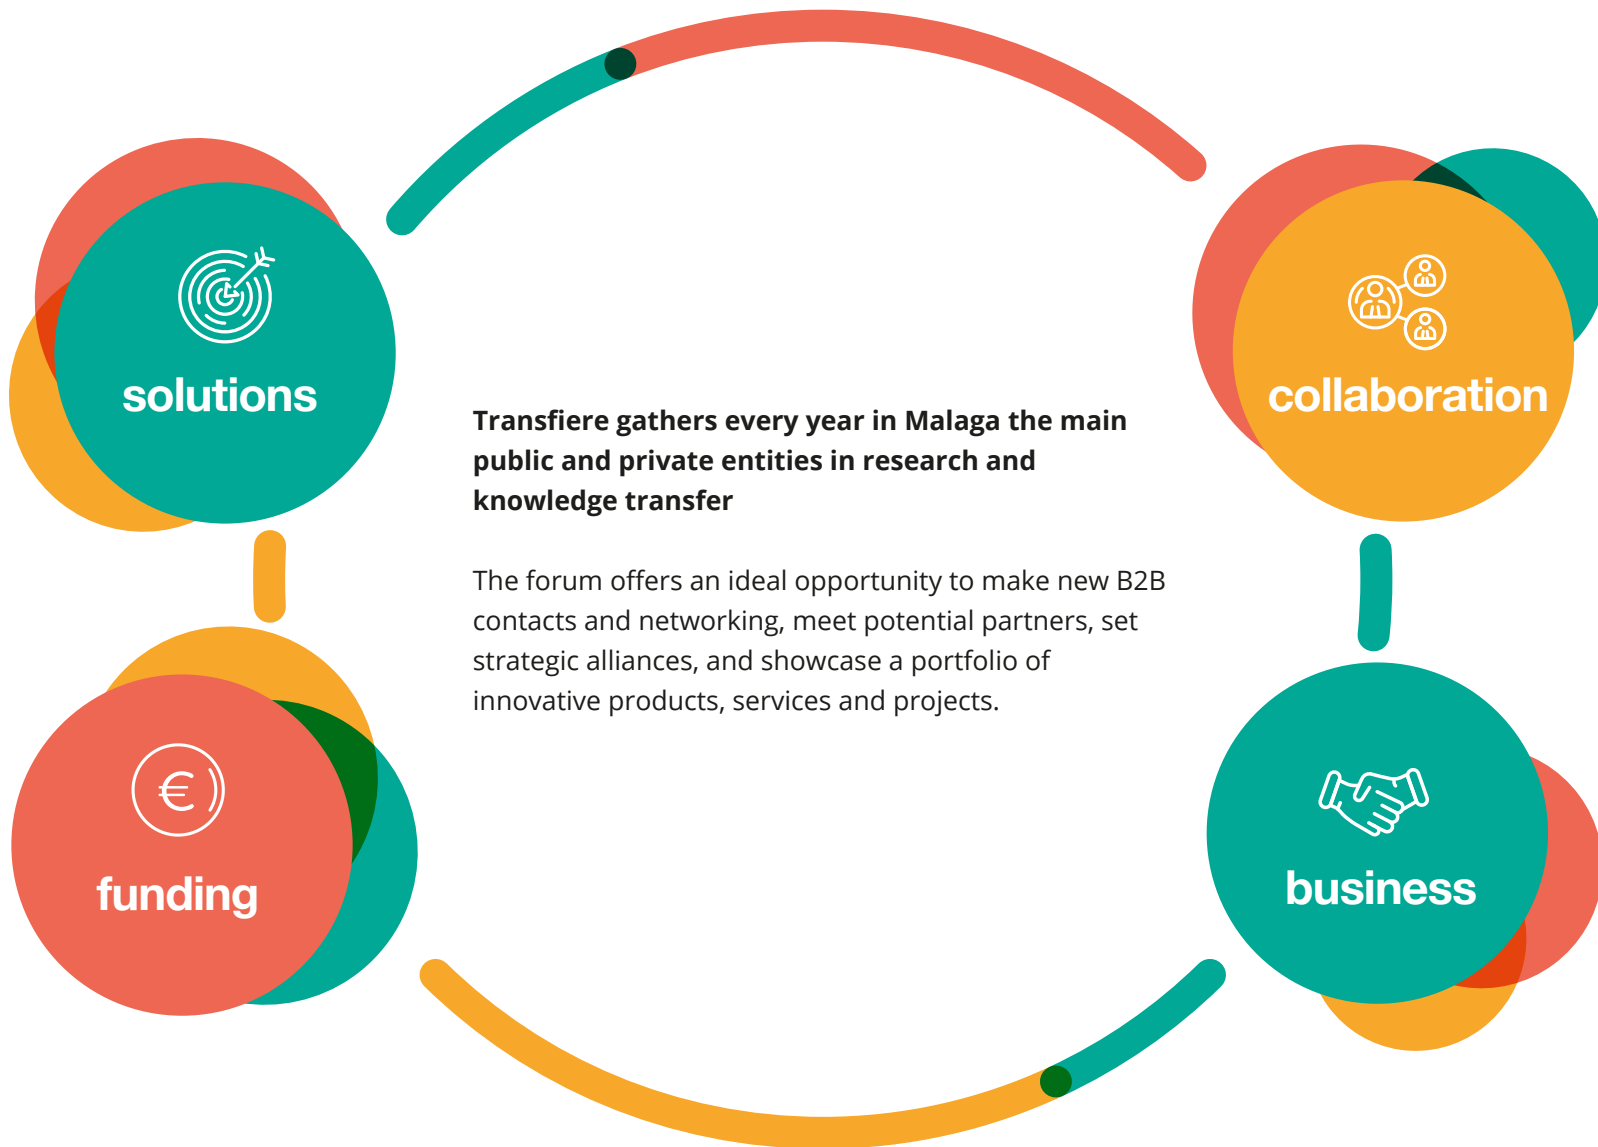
solutions

collaboration

**Transfiere gathers every year in Malaga the main public and private entities in research and knowledge transfer**

The forum offers an ideal opportunity to make new B2B contacts and networking, meet potential partners, set strategic alliances, and showcase a portfolio of innovative products, services and projects.

€

funding

business